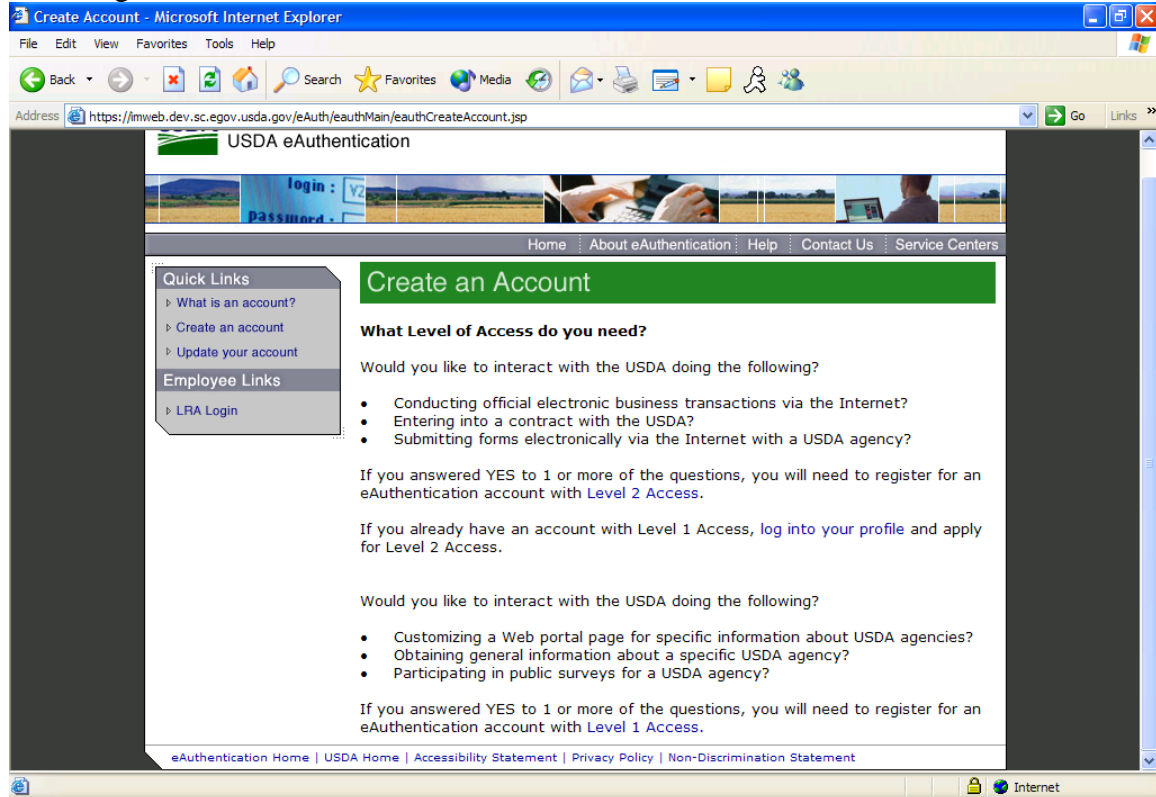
Create Account - Microsoft Internet Explorer

File Edit View Favorites Tools Help

Back Search Favorites Media

Address https://imweb.dev.sc.egov.usda.gov/eAuth/eauthMain/eauthCreateAccount.jsp Go Links

USDA eAuthentication

login :
password :

Home | About eAuthentication | Help | Contact Us | Service Centers

Quick Links
What is an account?
Create an account
Update your account
Employee Links
LRA Login

Create an Account

**What Level of Access do you need?**

Would you like to interact with the USDA doing the following?

- Conducting official electronic business transactions via the Internet?
- Entering into a contract with the USDA?
- Submitting forms electronically via the Internet with a USDA agency?

If you answered YES to 1 or more of the questions, you will need to register for an eAuthentication account with Level 2 Access.

If you already have an account with Level 1 Access, log into your profile and apply for Level 2 Access.

Would you like to interact with the USDA doing the following?

- Customizing a Web portal page for specific information about USDA agencies?
- Obtaining general information about a specific USDA agency?
- Participating in public surveys for a USDA agency?

If you answered YES to 1 or more of the questions, you will need to register for an eAuthentication account with Level 1 Access.

eAuthentication Home | USDA Home | Accessibility Statement | Privacy Policy | Non-Discrimination Statement

Internet